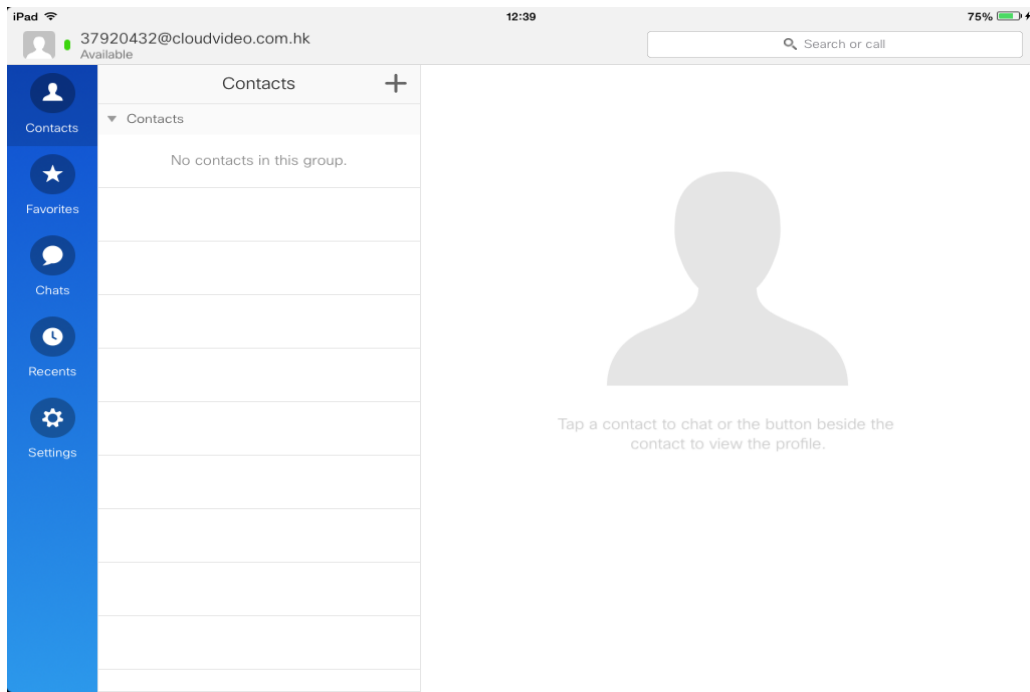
iPad
12:39
75%

37920432@cloudvideo.com.hk
Available

Search or call

Contacts
Favorites
Chats
Recents
Settings

Contacts
+
Contacts
No contacts in this group.

Tap a contact to chat or the button beside the contact to view the profile.